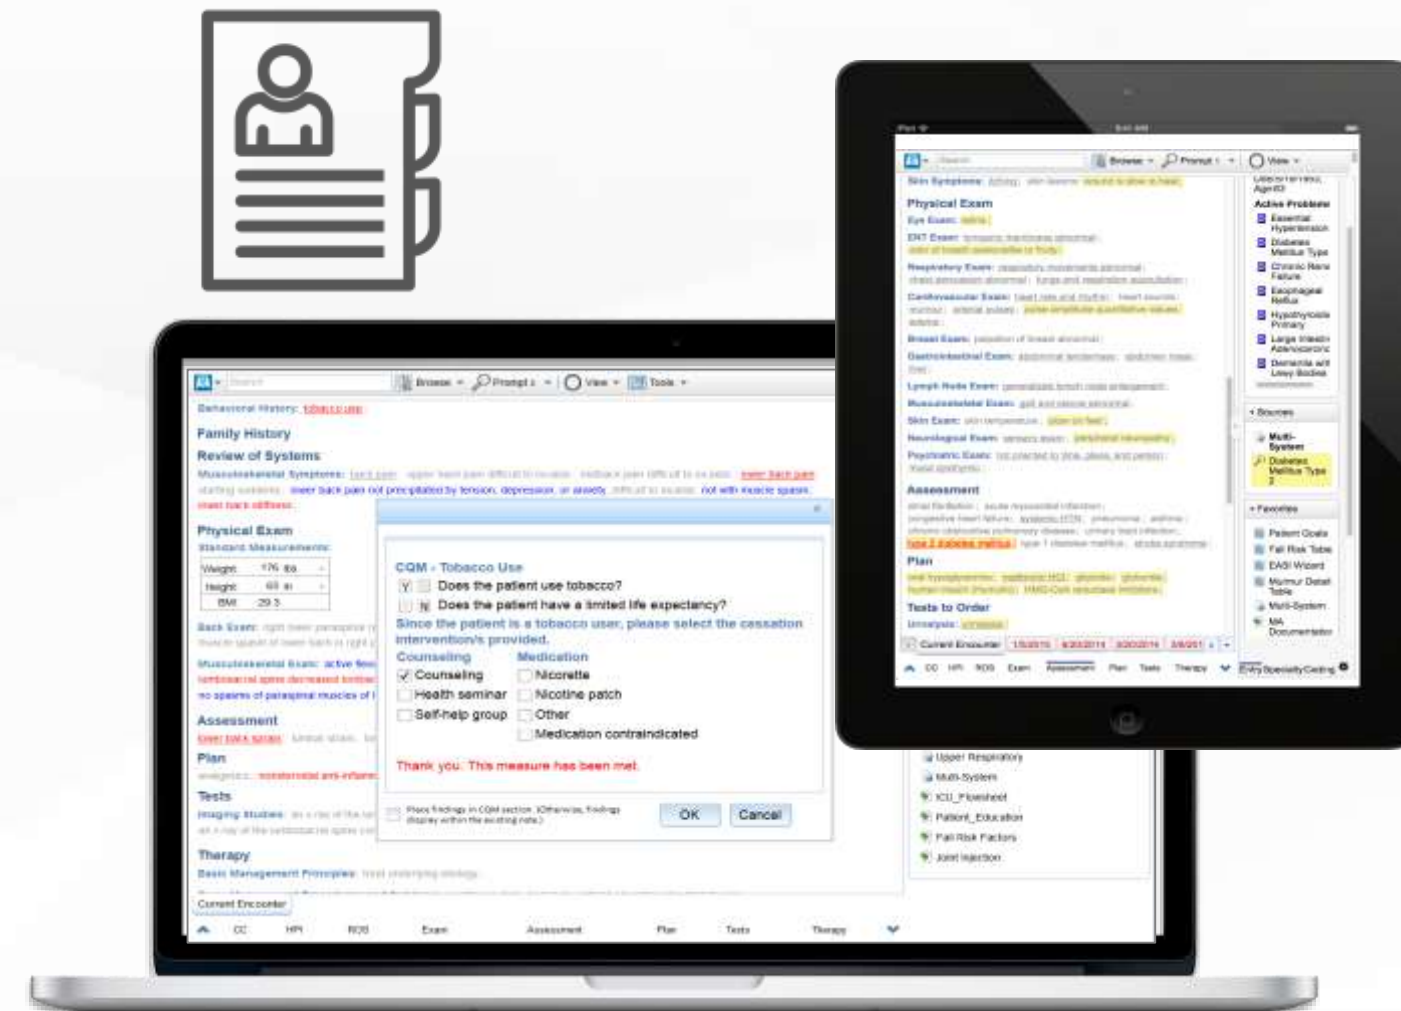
Browse Prompt View Tools

Behavioral History: tobacco use

Family History

Review of Systems

Musculoskeletal Symptoms: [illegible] lower back pain not precipitated by tension, depression, or anxiety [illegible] not with muscle spasm

Physical Exam

Standard Measurements

| Weight | 176 lbs |
|---|---|
| Height | 69 in |
| BMI | 29.3 |

Back Exam: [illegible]

Musculoskeletal Exam: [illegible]

Assessment

Plan

Tests

Imaging Studies: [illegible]

Therapy

Basic Management Principles: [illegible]

CQM - Tobacco Use

Y Does the patient use tobacco?

N Does the patient have a limited life expectancy?

Since the patient is a tobacco user, please select the cessation intervention/s provided.

Counseling

Counseling

Health seminar

Self-help group

Medication

Nicorette

Nicotine patch

Other

Medication contraindicated

Thank you. This measure has been met.

Place findings in CQM section. (Otherwise, findings display within the existing note.)

OK Cancel

Current Encounter

CC HPI ROS Exam Assessment Plan Tests Therapy

Upper Respiratory

Multi-System

ICU_Flowsheet

Patient_Education

Fall Risk Factors

Joint Injection

Browse Prompt View

Skin Symptoms: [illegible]

Physical Exam

Eye Exam: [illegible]

ENT Exam: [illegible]

Respiratory Exam: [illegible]

Cardiovascular Exam: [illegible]

Breast Exam: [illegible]

Gastrointestinal Exam: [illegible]

Lymph Node Exam: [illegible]

Musculoskeletal Exam: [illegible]

Skin Exam: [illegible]

Neurological Exam: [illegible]

Psychiatric Exam: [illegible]

Assessment

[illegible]

Plan

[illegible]

Tests to Order

Urinalysis: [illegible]

Active Problems

Essential Hypertension

Diabetes Mellitus Type

Chronic Renal Failure

Esophageal Reflux

Hypothyroidism Primary

Large Intestin Adenocarcinc

Dementia with Lewy Bodies

Sources

Multi-System

Diabetes Mellitus Type 2

Favorites

Patient Goals

Fall Risk Table

EASI Wizard

Murmur Detail Table

Multi-System

MA Documentation

Current Encounter

CC HPI ROS Exam Assessment Plan Tests Therapy

Entry Specialty Coding